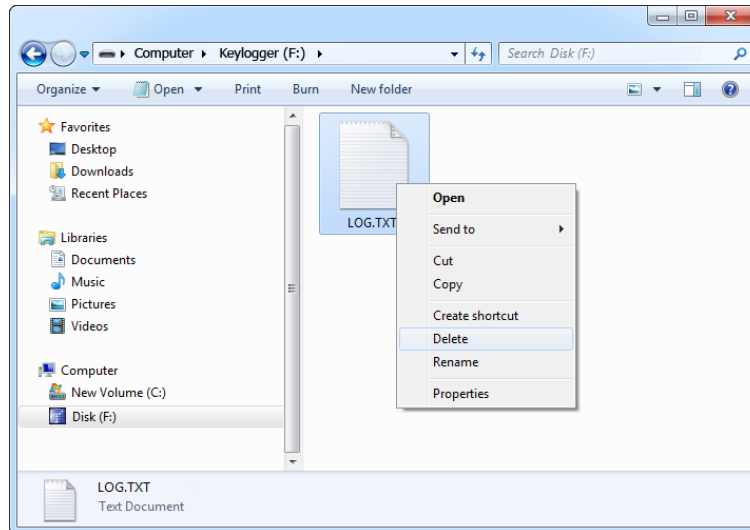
Computer ▸ Keylogger (F:) ▸

Search Disk (F:)

Organize ▾ Open ▾ Print Burn New folder

Favorites
Desktop
Downloads
Recent Places

Libraries
Documents
Music
Pictures
Videos

Computer
New Volume (C:)
Disk (F:)

LOG.TXT

Open
Send to
Cut
Copy
Create shortcut
Delete
Rename
Properties

LOG.TXT
Text Document